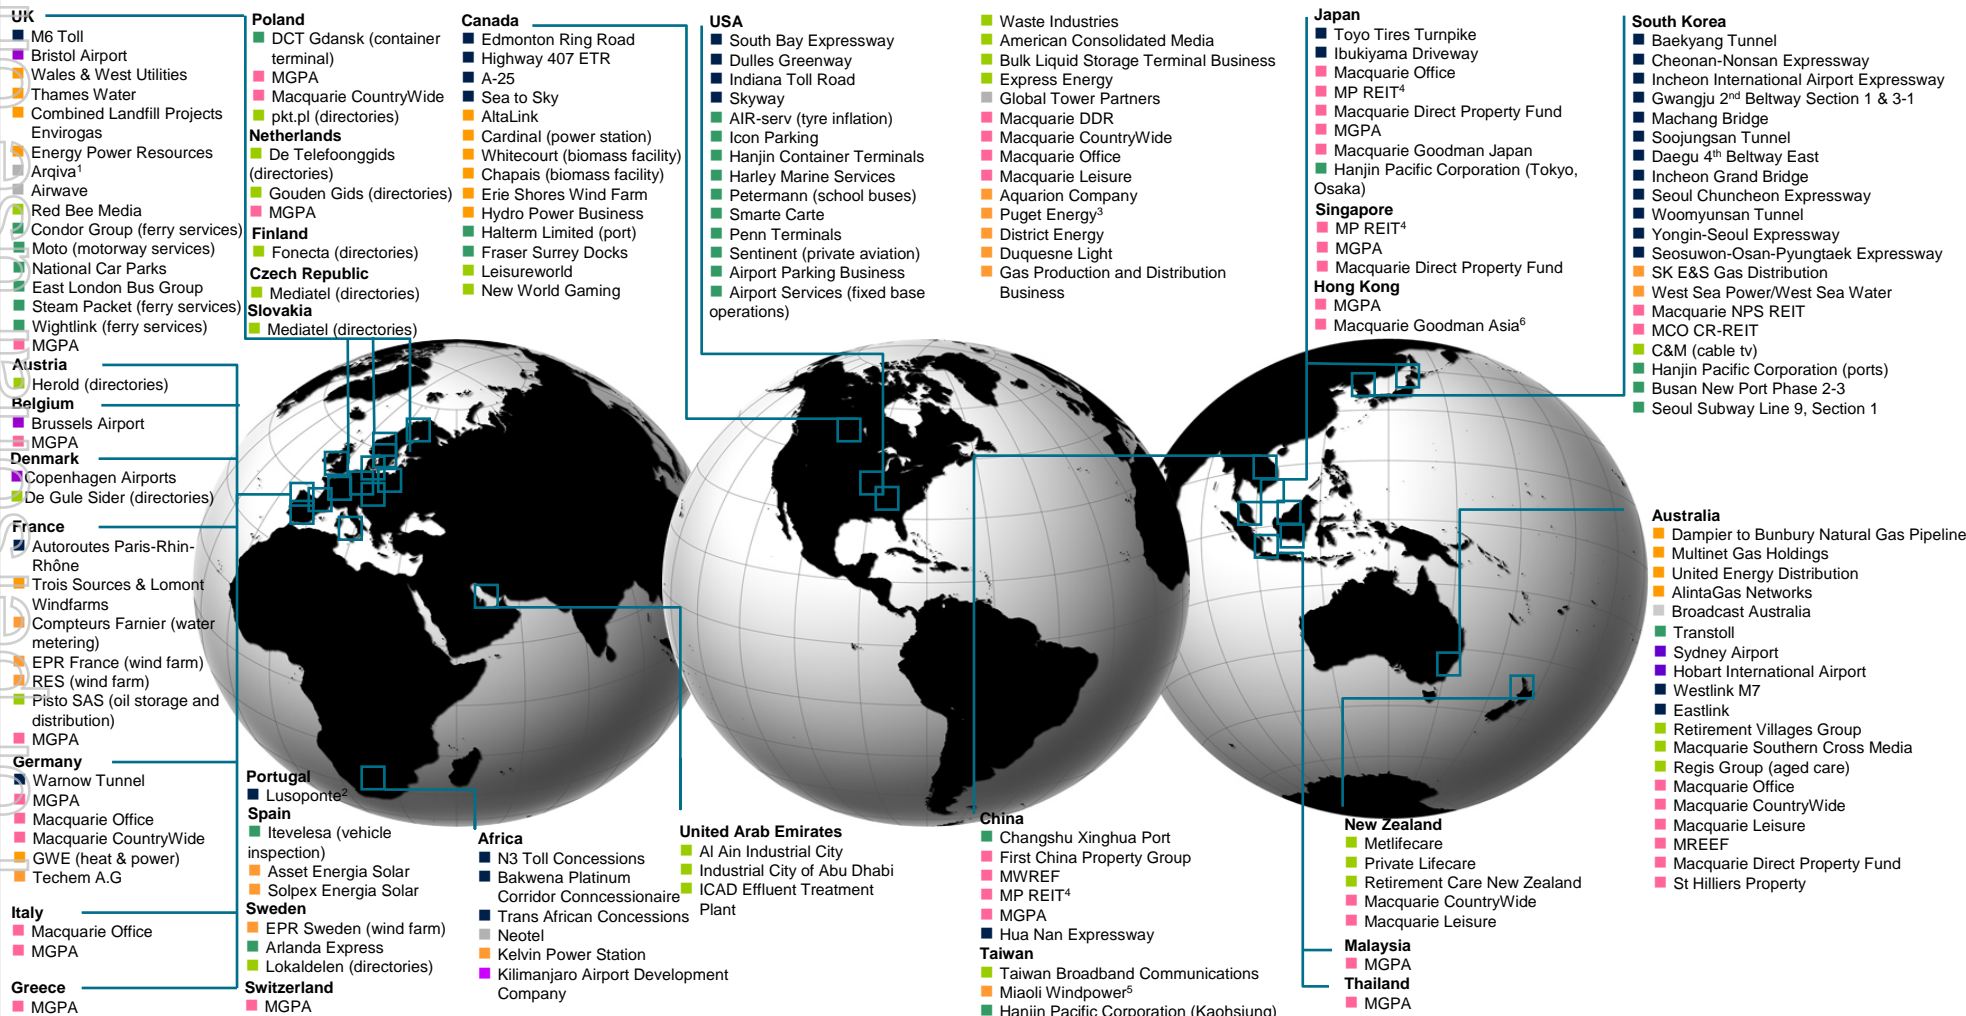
UK
M6 Toll
Bristol Airport
Wales & West Utilities
Thames Water
Combined Landfill Projects
Envirogas
Energy Power Resources
Arqiva$^1$
Airwave
Red Bee Media
Condor Group (ferry services)
Moto (motorway services)
National Car Parks
East London Bus Group
Steam Packet (ferry services)
Wightlink (ferry services)
MGPA

Austria
Herold (directories)

Belgium
Brussels Airport
MGPA

Denmark
Copenhagen Airports
De Gule Sider (directories)

France
Autoroutes Paris-Rhin-Rhône
Trois Sources & Lomont Windfarms
Compteurs Farnier (water metering)
EPR France (wind farm)
RES (wind farm)
Pisto SAS (oil storage and distribution)
MGPA

Germany
Warnow Tunnel
MGPA
Macquarie Office
Macquarie CountryWide
GWE (heat & power)
Techem A.G

Italy
Macquarie Office
MGPA

Greece
MGPA

Poland
DCT Gdansk (container terminal)
MGPA
Macquarie CountryWide
pkt.pl (directories)

Netherlands
De Telefoongids (directories)
Gouden Gids (directories)
MGPA

Finland
Fonecta (directories)

Czech Republic
Mediatel (directories)

Slovakia
Mediatel (directories)

Canada
Edmonton Ring Road
Highway 407 ETR
A-25
Sea to Sky
AltaLink
Cardinal (power station)
Whitecourt (biomass facility)
Chapais (biomass facility)
Erie Shores Wind Farm
Hydro Power Business
Halterm Limited (port)
Fraser Surrey Docks
Leisureworld
New World Gaming

USA
South Bay Expressway
Dulles Greenway
Indiana Toll Road
Skyway
AIR-serv (tyre inflation)
Icon Parking
Hanjin Container Terminals
Harley Marine Services
Petermann (school buses)
Smarte Carte
Penn Terminals
Sentinent (private aviation)
Airport Parking Business
Airport Services (fixed base operations)

Waste Industries
American Consolidated Media
Bulk Liquid Storage Terminal Business
Express Energy
Global Tower Partners
Macquarie DDR
Macquarie CountryWide
Macquarie Office
Macquarie Leisure
Aquarion Company
Puget Energy$^3$
District Energy
Duquesne Light
Gas Production and Distribution Business

Japan
Toyo Tires Turnpike
Ibukiyama Driveway
Macquarie Office
MP REIT$^4$
Macquarie Direct Property Fund
MGPA
Macquarie Goodman Japan
Hanjin Pacific Corporation (Tokyo, Osaka)

Singapore
MP REIT$^4$
MGPA
Macquarie Direct Property Fund

Hong Kong
MGPA
Macquarie Goodman Asia$^6$

South Korea
Baekyang Tunnel
Cheonan-Nonsan Expressway
Incheon International Airport Expressway
Gwangju 2$^{nd}$ Beltway Section 1 & 3-1
Machang Bridge
Soojungsan Tunnel
Daegu 4$^{th}$ Beltway East
Incheon Grand Bridge
Seoul Chuncheon Expressway
Woomyunsan Tunnel
Yongin-Seoul Expressway
Seosuwon-Osan-Pyungtaek Expressway
SK E&S Gas Distribution
West Sea Power/West Sea Water
Macquarie NPS REIT
MCO CR-REIT
C&M (cable tv)
Hanjin Pacific Corporation (ports)
Busan New Port Phase 2-3
Seoul Subway Line 9, Section 1

Australia
Dampier to Bunbury Natural Gas Pipeline
Multinet Gas Holdings
United Energy Distribution
AlintaGas Networks
Broadcast Australia
Transtoll
Sydney Airport
Hobart International Airport
Westlink M7
Eastlink
Retirement Villages Group
Macquarie Southern Cross Media
Regis Group (aged care)
Macquarie Office
Macquarie CountryWide
Macquarie Leisure
MREEF
Macquarie Direct Property Fund
St Hilliers Property

Portugal
Lusoponte$^2$

Spain
Itevelesa (vehicle inspection)
Asset Energia Solar
Solpex Energia Solar

Sweden
EPR Sweden (wind farm)
Arlanda Express
Lokaldelen (directories)

Switzerland
MGPA

Africa
N3 Toll Concessions
Bakwena Platinum Corridor Conncessionaire
Trans African Concessions
Neotel
Kelvin Power Station
Kilimanjaro Airport Development Company

United Arab Emirates
Al Ain Industrial City
Industrial City of Abu Dhabi
ICAD Effluent Treatment Plant

China
Changshu Xinghua Port
First China Property Group
MWREF
MP REIT$^4$
MGPA
Hua Nan Expressway

Taiwan
Taiwan Broadband Communications
Miaoli Windpower$^5$
Hanjin Pacific Corporation (Kaohsiung)

New Zealand
Metlifecare
Private Lifecare
Retirement Care New Zealand
Macquarie CountryWide
Macquarie Leisure

Malaysia
MGPA

Thailand
MGPA